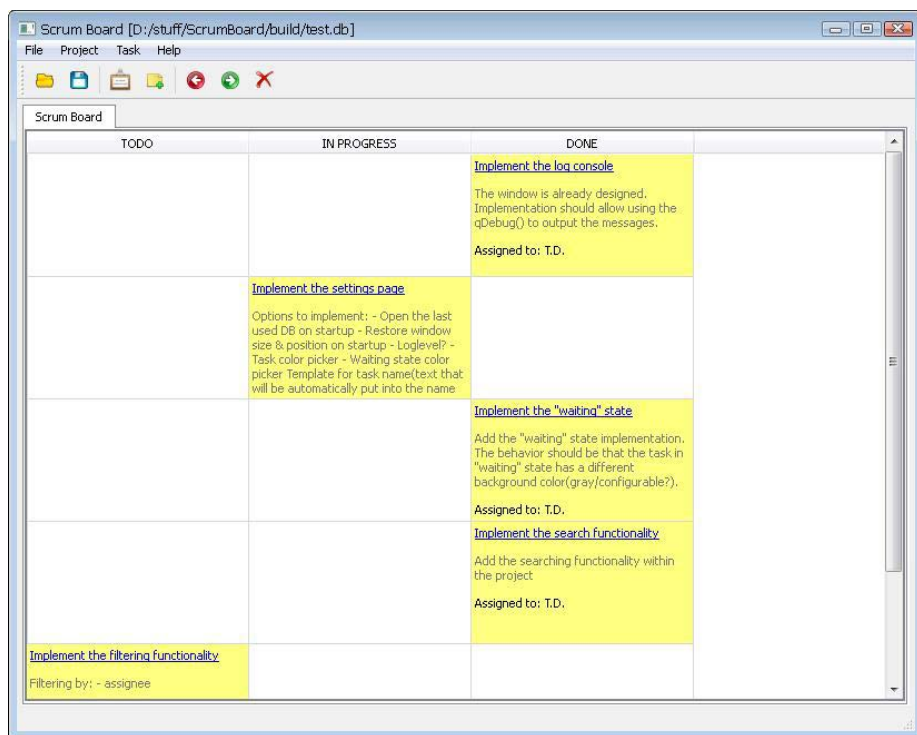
Scrum Board [D:/stuff/ScrumBoard/build/test.db]

File Project Task Help

Scrum Board

| TODO | IN PROGRESS | DONE |
|---|---|---|
| | | Implement the log console<br><br>The window is already designed. Implementation should allow using the qDebug() to output the messages.<br><br>Assigned to: T.D. |
| | Implement the settings page<br><br>Options to implement: - Open the last used DB on startup - Restore window size & position on startup - Loglevel? - Task color picker - Waiting state color picker Template for task name(text that will be automatically put into the name | |
| | | Implement the "waiting" state<br><br>Add the "waiting" state implementation. The behavior should be that the task in "waiting" state has a different background color(gray/configurable?).<br><br>Assigned to: T.D. |
| | | Implement the search functionality<br><br>Add the searching functionality within the project<br><br>Assigned to: T.D. |
| Implement the filtering functionality<br><br>Filtering by: - assignee | | |